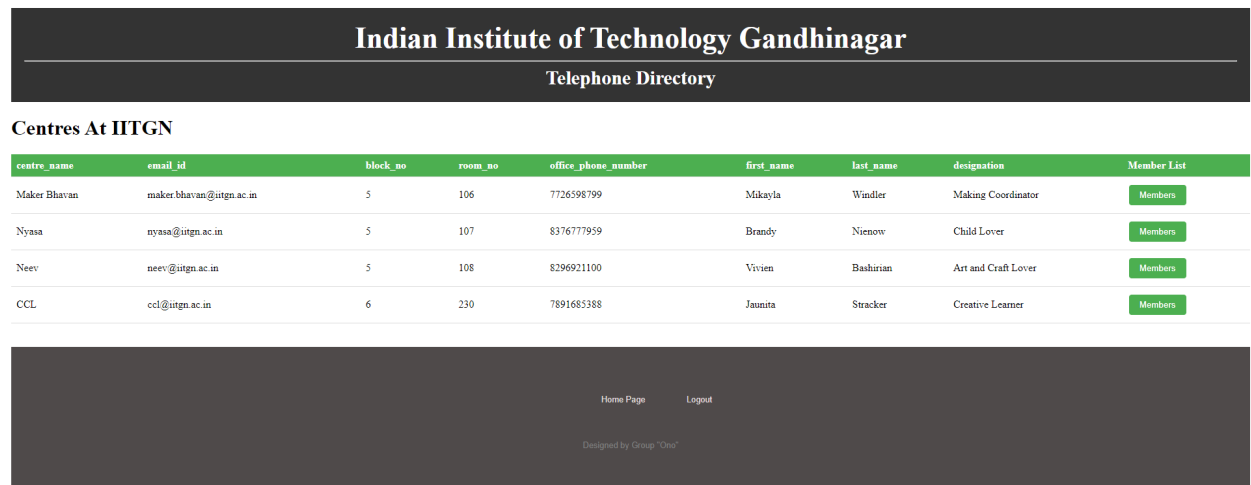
Indian Institute of Technology Gandhinagar

Telephone Directory

Centres At IITGN

| centre_name | email_id | block_no | room_no | office_phone_number | first_name | last_name | designation | Member List |
|---|---|---|---|---|---|---|---|---|
| Maker Bhavan | maker.bhavan@iitgn.ac.in | 5 | 106 | 7726598799 | Mikayla | Windler | Making Coordinator | Members |
| Nyasa | nyasa@iitgn.ac.in | 5 | 107 | 8376777959 | Brandy | Nienow | Child Lover | Members |
| Neev | neev@iitgn.ac.in | 5 | 108 | 8296921100 | Vivien | Bashirian | Art and Craft Lover | Members |
| CCL | ccl@iitgn.ac.in | 6 | 230 | 7891685388 | Jaunita | Stracker | Creative Learner | Members |

Home Page Logout

Designed by Group "Ono"